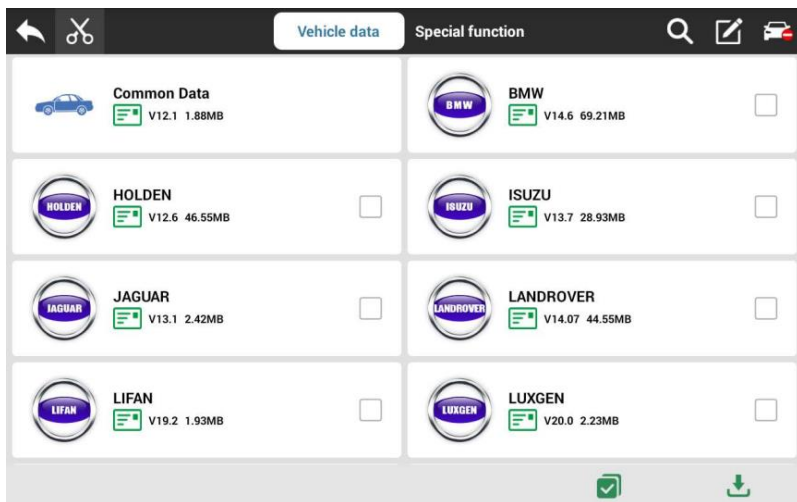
Vehicle data | Special function

Common Data
V12.1 1.88MB

BMW
BMW
V14.6 69.21MB

HOLDEN
HOLDEN
V12.6 46.55MB

ISUZU
ISUZU
V13.7 28.93MB

JAGUAR
JAGUAR
V13.1 2.42MB

LANDROVER
LANDROVER
V14.07 44.55MB

LIFAN
LIFAN
V19.2 1.93MB

LUXGEN
LUXGEN
V20.0 2.23MB